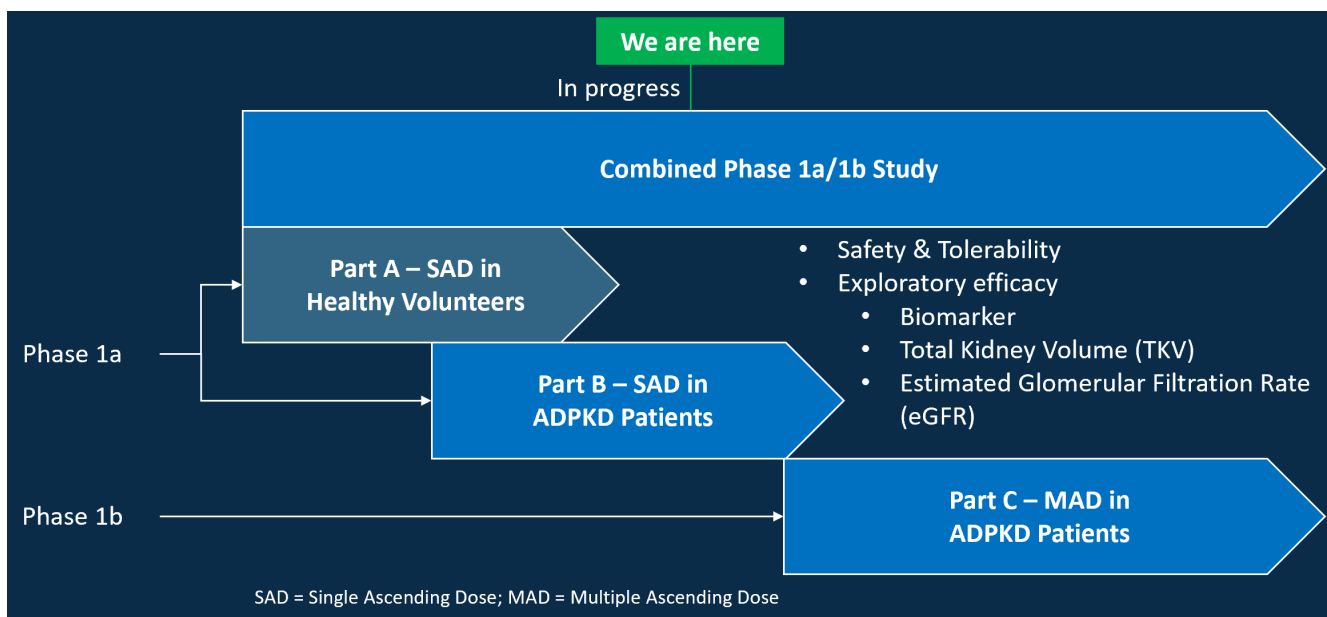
We are here

In progress

Combined Phase 1a/1b Study

Part A – SAD in Healthy Volunteers

- Safety & Tolerability
- Exploratory efficacy
  - Biomarker
  - Total Kidney Volume (TKV)
  - Estimated Glomerular Filtration Rate (eGFR)

Phase 1a

Part B – SAD in ADPKD Patients

Phase 1b

Part C – MAD in ADPKD Patients

SAD = Single Ascending Dose; MAD = Multiple Ascending Dose